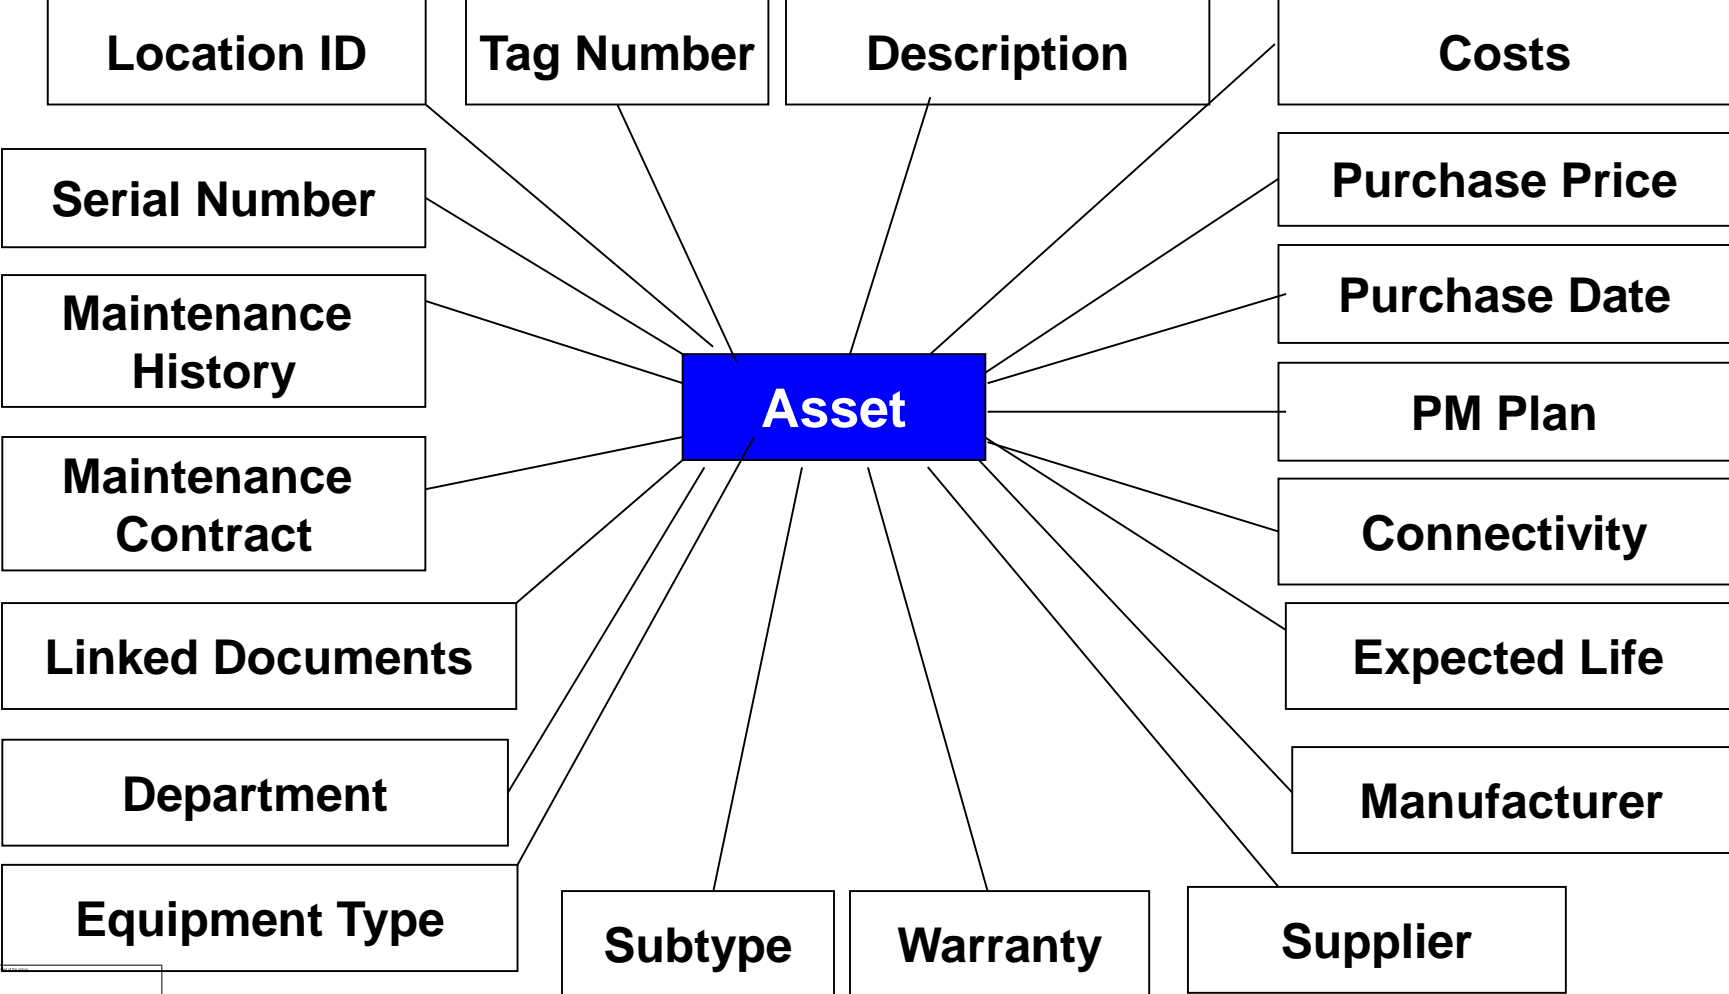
Location ID

Tag Number

Description

Costs

Serial Number

Purchase Price

Purchase Date

Maintenance History

Asset

PM Plan

Maintenance Contract

Connectivity

Linked Documents

Expected Life

Department

Manufacturer

Equipment Type

Subtype

Warranty

Supplier